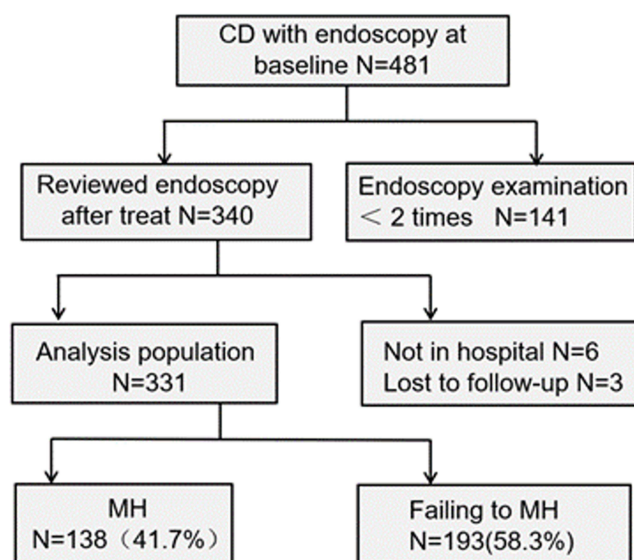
CD with endoscopy at baseline N=481

Reviewed endoscopy after treat N=340

Endoscopy examination ＜2 times N=141

Analysis population N=331

Not in hospital N=6
Lost to follow-up N=3

MH
N=138（41.7%）

Failing to MH
N=193(58.3%)